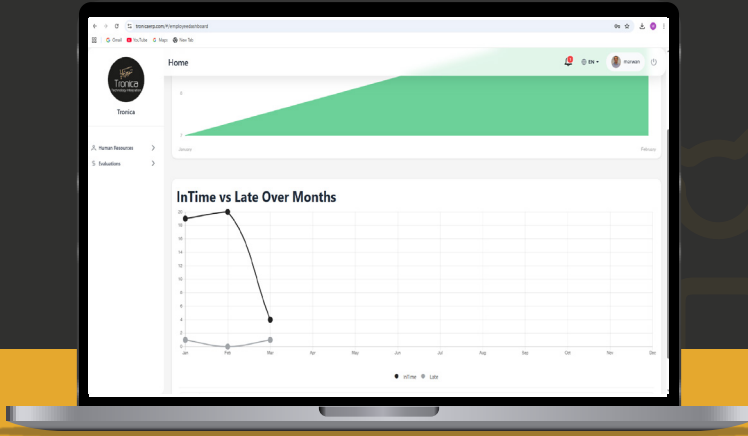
tronicaerp.com/Hr/employeedashboard

Gmail YouTube Maps New Tab

Tronica
Technology Information

Tronica

Human Resources
Evaluations

Home

EN

Inumam

5
0
January
February

InTime vs Late Over Months

20
18
16
14
12
10
8
6
4
2
0

Jan Feb Mar Apr May Jun Jul Aug Sep Oct Nov Dec

InTime Late